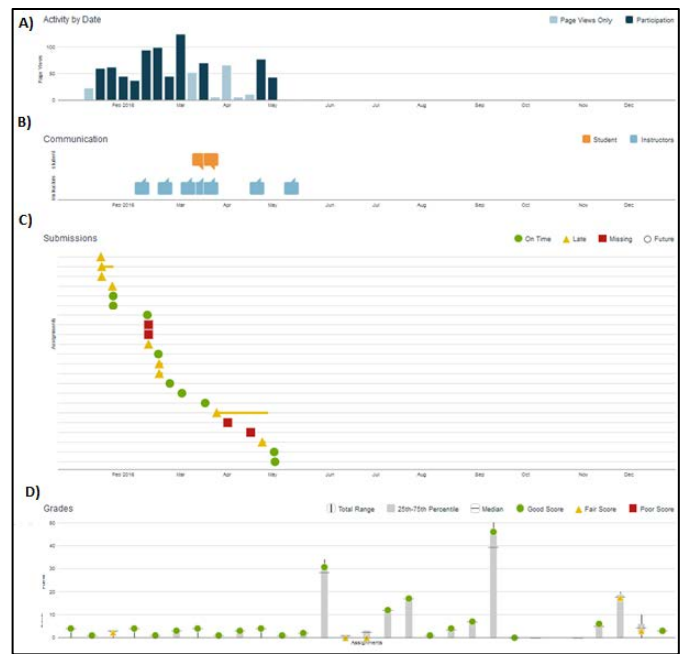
A) Activity by Date

Page Views Only Participation

100

50

0

Page Views

Feb 2016 Mar Apr May Jun Jul Aug Sep Oct Nov Dec

B) Communication

Student Instructors

Student

Instructors

Feb 2016 Mar Apr May Jun Jul Aug Sep Oct Nov Dec

C) Submissions

On Time Late Missing Future

Assignments

Feb 2016 Mar Apr May Jun Jul Aug Sep Oct Nov Dec

D) Grades

Total Range 25th-75th Percentile Median Good Score Fair Score Poor Score

50

40

30

20

10

0

Points

Assignments